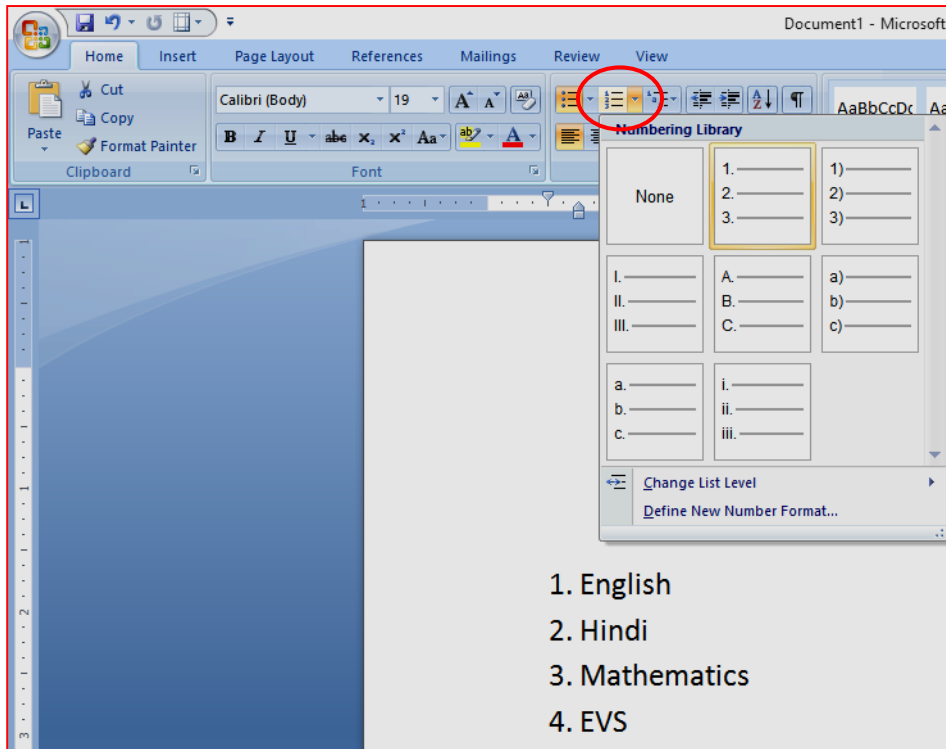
Document1 - Microsoft

Home Insert Page Layout References Mailings Review View

Paste
Cut
Copy
Format Painter
Clipboard

Calibri (Body) 19
B I U abe $x_2$ $x^2$ Aa
Font

AaBbCcDc Aa

Numbering Library

None

1.
2.
3.

1)
2)
3)

I.
II.
III.

A.
B.
C.

a)
b)
c)

a.
b.
c.

i.
ii.
iii.

Change List Level
Define New Number Format...

1. English
2. Hindi
3. Mathematics
4. EVS